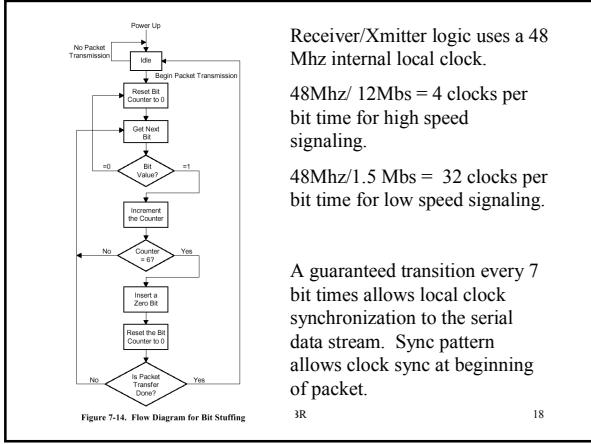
Power Up

No Packet Transmission

Idle

Begin Packet Transmission

Reset Bit Counter to 0

Get Next Bit

=0

Bit Value?

=1

Increment the Counter

No

Counter = 6?

Yes

Insert a Zero Bit

Reset the Bit Counter to 0

No

Is Packet Transfer Done?

Yes

Figure 7-14. Flow Diagram for Bit Stuffing

Receiver/Xmitter logic uses a 48 Mhz internal local clock.

48Mhz/ 12Mbs = 4 clocks per bit time for high speed signaling.

48Mhz/1.5 Mbs = 32 clocks per bit time for low speed signaling.

A guaranteed transition every 7 bit times allows local clock synchronization to the serial data stream. Sync pattern allows clock sync at beginning of packet.

3R

18